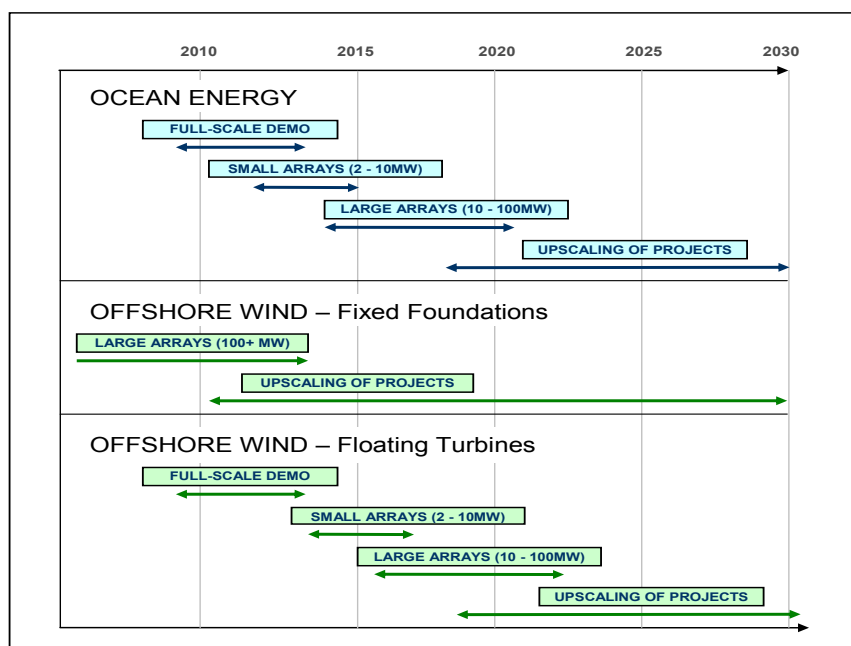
2010 2015 2020 2025 2030

OCEAN ENERGY

FULL-SCALE DEMO

SMALL ARRAYS (2 - 10MW)

LARGE ARRAYS (10 - 100MW)

UPSCALING OF PROJECTS

OFFSHORE WIND – Fixed Foundations

LARGE ARRAYS (100+ MW)

UPSCALING OF PROJECTS

OFFSHORE WIND – Floating Turbines

FULL-SCALE DEMO

SMALL ARRAYS (2 - 10MW)

LARGE ARRAYS (10 - 100MW)

UPSCALING OF PROJECTS